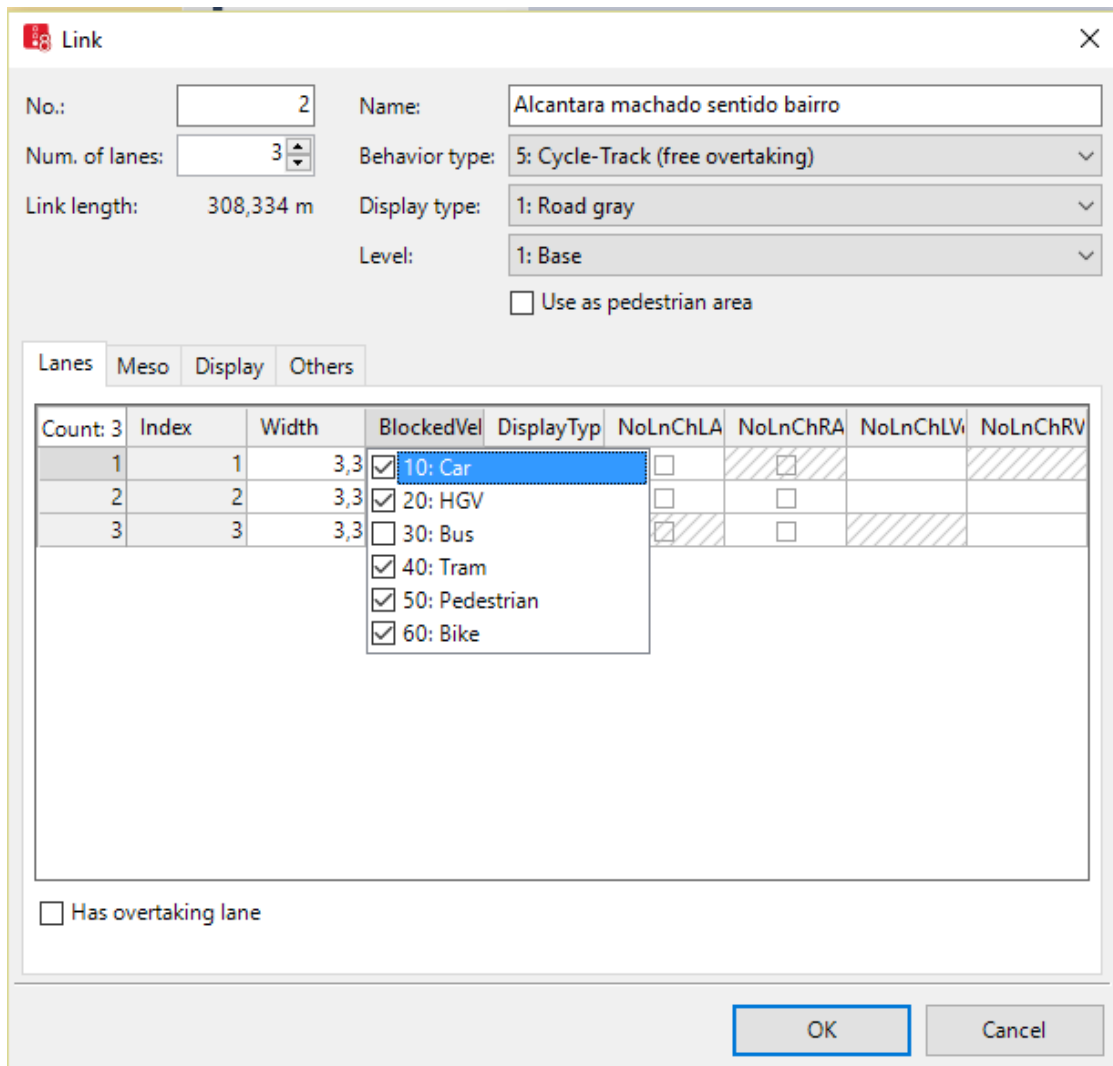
Link

No.: 2
Num. of lanes: 3
Link length: 308,334 m

Name: Alcantara machado sentido bairro
Behavior type: 5: Cycle-Track (free overtaking)
Display type: 1: Road gray
Level: 1: Base
Use as pedestrian area

Lanes | Meso | Display | Others

| Count: 3 | Index | Width | BlockedVel | DisplayTyp | NoLnChLA | NoLnChRA | NoLnChLV | NoLnChRV |
|---|---|---|---|---|---|---|---|---|
| 1 | 1 | 3,3 | | | | | | |
| 2 | 2 | 3,3 | | | | | | |
| 3 | 3 | 3,3 | | | | | | |

10: Car
20: HGV
30: Bus
40: Tram
50: Pedestrian
60: Bike

Has overtaking lane

OK
Cancel